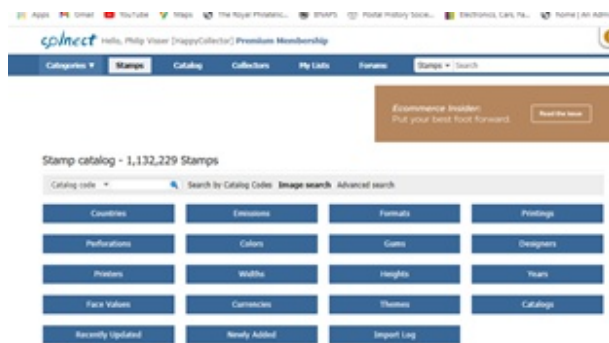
Apps Gmail YouTube Maps The Royal Philatelic... BNAPS Postal History Socie... Electronics, Cars, Fa... Home | An Adm

colnect Hello, Philip Visser [HappyCollector] Premium Membership

Categories ▼ Stamps Catalog Collectors My Lists Forums Stamps ▾ Search

Ecommerce Insider: Put your best foot forward. Read the issue

Stamp catalog - 1,132,229 Stamps

Catalog code ▾ Search by Catalog Codes Image search Advanced search

| Countries | Emissions | Formats | Printings |
|---|---|---|---|
| Perforations | Colors | Gums | Designers |
| Printers | Widths | Heights | Years |
| Face Values | Currencies | Themes | Catalogs |
| Recently Updated | Newly Added | Import Log | |